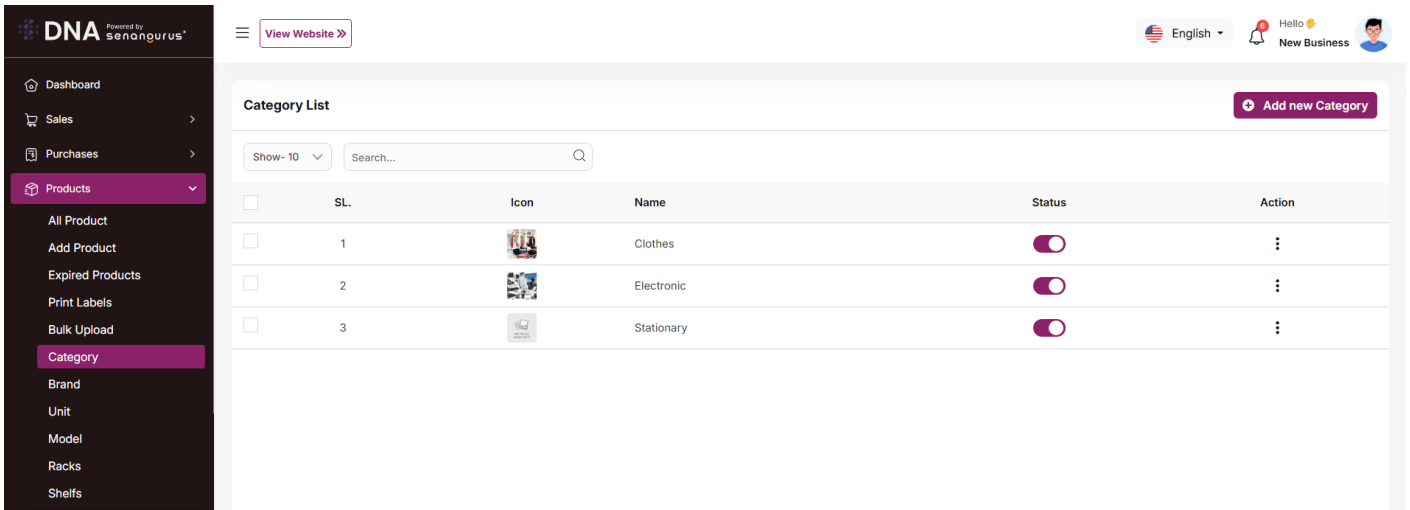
DNA Powered by senangurus

View Website »

English

6

Hello
New Business

Dashboard
Sales
Purchases
Products
All Product
Add Product
Expired Products
Print Labels
Bulk Upload
Category
Brand
Unit
Model
Racks
Shelfs

Category List

Add new Category

Show- 10

Search...

| | SL. | Icon | Name | Status | Action |
|---|---|---|---|---|---|
| | 1 | | Clothes | | ⋮ |
| | 2 | | Electronic | | ⋮ |
| | 3 | | Stationary | | ⋮ |